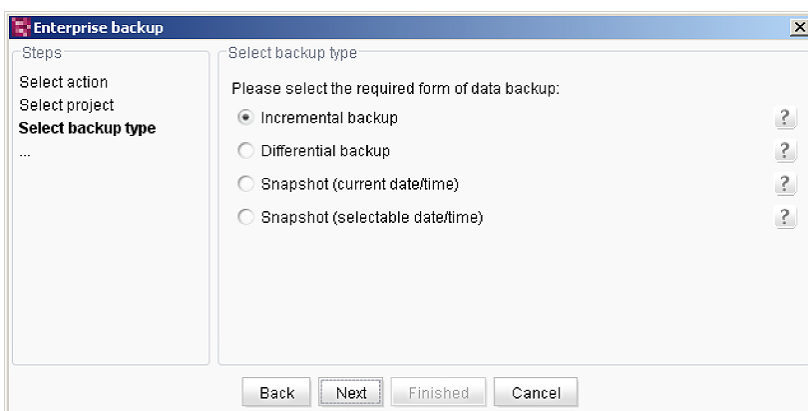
Enterprise backup

Steps
Select action
Select project
Select backup type
...

Select backup type
Please select the required form of data backup:
Incremental backup ?
Differential backup ?
Snapshot (current date/time) ?
Snapshot (selectable date/time) ?

Back Next Finished Cancel